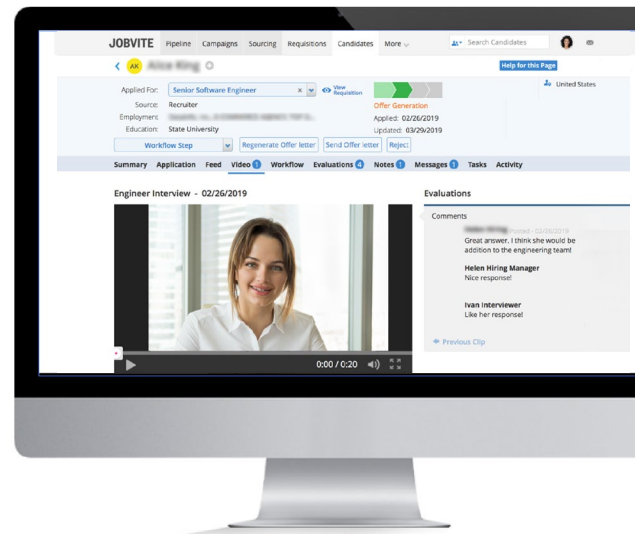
JOBVITE Pipeline Campaigns Sourcing Requisitions Candidates More Search Candidates

AK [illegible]

Help for this Page

United States

Applied For: Senior Software Engineer View Requisition
Source: Recruiter
Employment: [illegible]
Education: State University

Offer Generation
Applied: 02/26/2019
Updated: 03/29/2019

Workflow Step Regenerate Offer letter Send Offer letter Reject

Summary Application Feed Video 1 Workflow Evaluations 4 Notes 1 Messages 1 Tasks Activity

Engineer Interview - 02/26/2019

0:00 / 0:20

Evaluations

Comments

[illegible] Posted - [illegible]
Great answer. I think she would be addition to the engineering team!

Helen Hiring Manager
Nice response!

Ivan Interviewer
Like her response!

Previous Clip